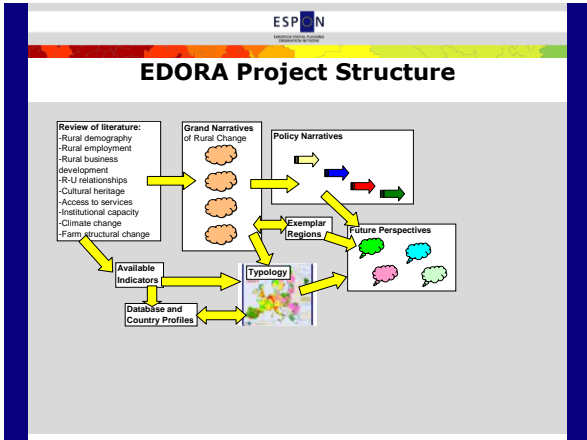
ESPON

EUROPEAN SPATIAL PLANNING OBSERVATION NETWORK

EDORA Project Structure

Review of literature:
-Rural demography
-Rural employment
-Rural business development
-R-U relationships
-Cultural heritage
-Access to services
-Institutional capacity
-Climate change
-Farm structural change

Grand Narratives of Rural Change

Policy Narratives

Exemplar Regions

Future Perspectives

Available Indicators

Typology

Database and Country Profiles